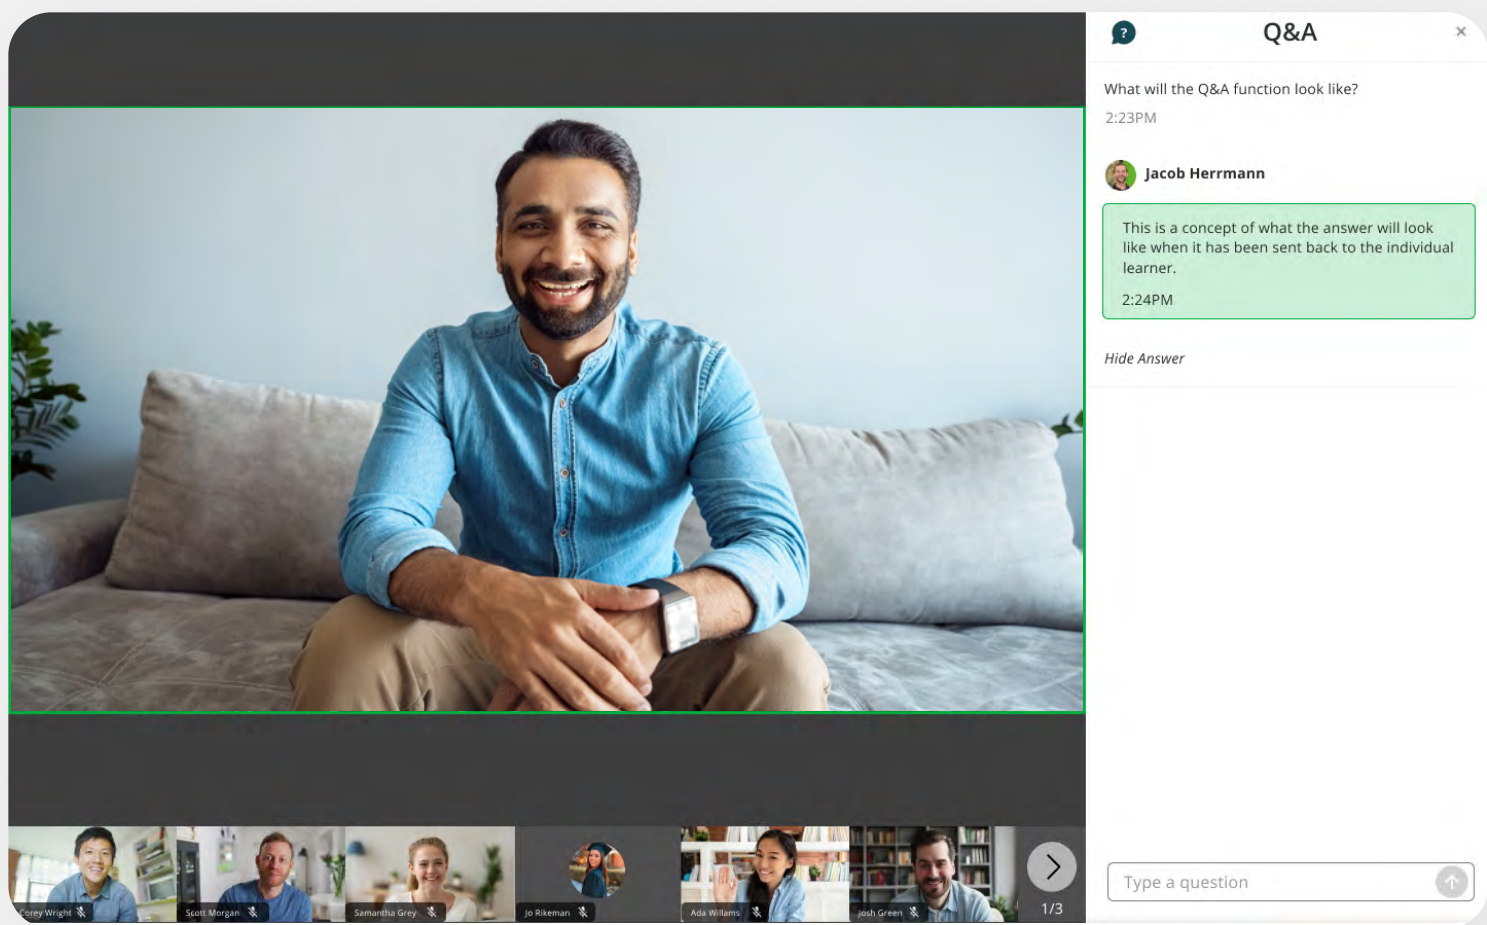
?

Q&A

×

What will the Q&A function look like?

2:23PM

Jacob Herrmann

This is a concept of what the answer will look like when it has been sent back to the individual learner.

2:24PM

Hide Answer

Corey Wright

Scott Morgan

Samantha Grey

Jo Rikeman

Ada Willams

Josh Green

1/3

Type a question